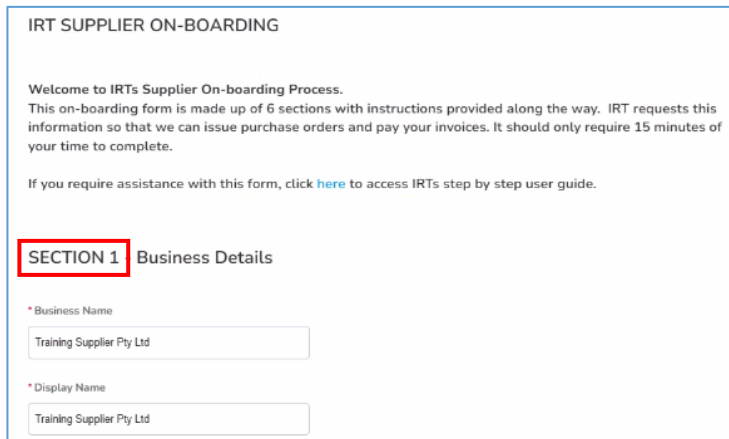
IRT SUPPLIER ON-BOARDING

Welcome to IRTs Supplier On-boarding Process.
This on-boarding form is made up of 6 sections with instructions provided along the way. IRT requests this information so that we can issue purchase orders and pay your invoices. It should only require 15 minutes of your time to complete.

If you require assistance with this form, click here to access IRTs step by step user guide.

SECTION 1 - Business Details

* Business Name

Training Supplier Pty Ltd

* Display Name

Training Supplier Pty Ltd